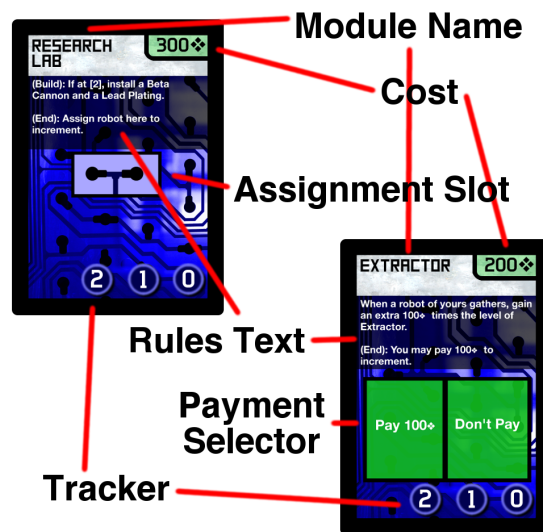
RESEARCH LAB

300❖

(Build): If at [2], install a Beta Cannon and a Lead Plating.

(End): Assign robot here to increment.

2 1 0

Module Name

Cost

Assignment Slot

EXTRACTOR

200❖

When a robot of yours gathers, gain an extra 100❖ times the level of Extractor.

(End): You may pay 100❖ to increment.

Pay 100❖

Don't Pay

2 1 0

Rules Text

Payment Selector

Tracker